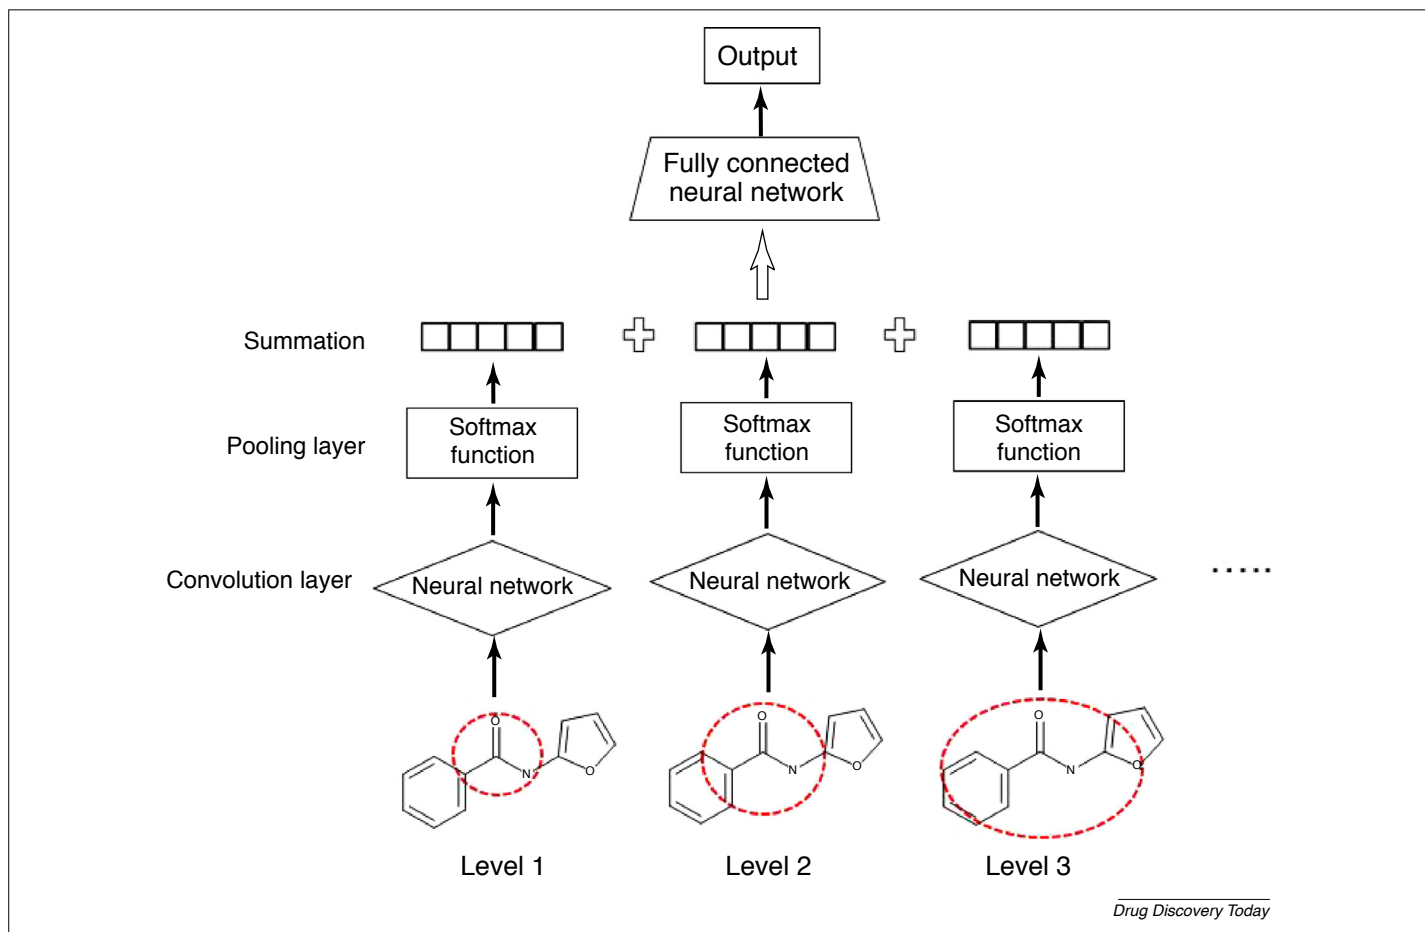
Output

Fully connected neural network

Summation

Pooling layer

Softmax function

Softmax function

Softmax function

Convolution layer

Neural network

Neural network

Neural network

.....

O
N
O

O
N
O

O
N
O

Level 1

Level 2

Level 3

Drug Discovery Today